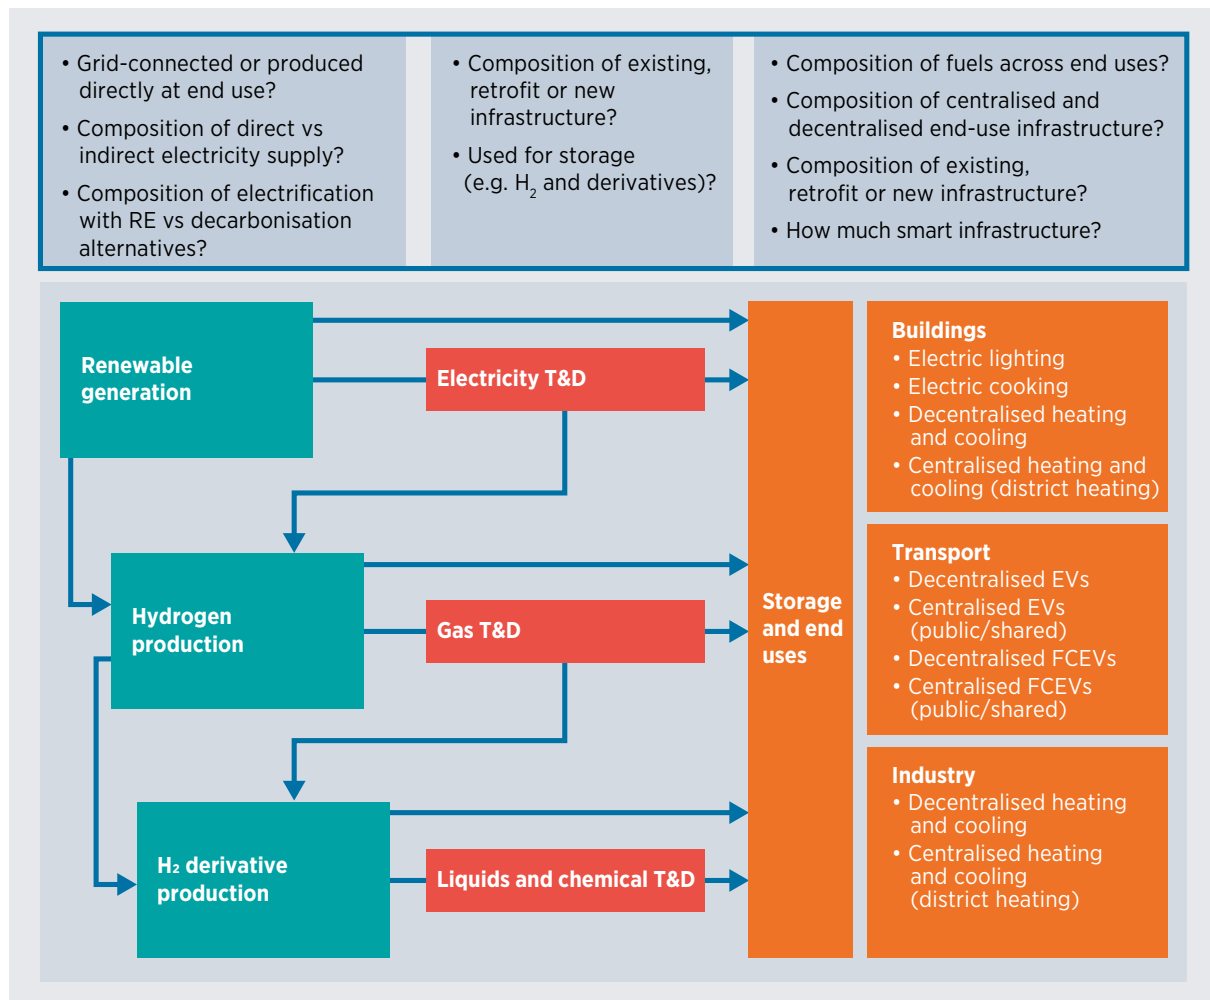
• Grid-connected or produced directly at end use?
• Composition of direct vs indirect electricity supply?
• Composition of electrification with RE vs decarbonisation alternatives?

• Composition of existing, retrofit or new infrastructure?
• Used for storage (e.g. $H_2$ and derivatives)?

• Composition of fuels across end uses?
• Composition of centralised and decentralised end-use infrastructure?
• Composition of existing, retrofit or new infrastructure?
• How much smart infrastructure?

Renewable generation

Electricity T&D

Hydrogen production

Gas T&D

$H_2$ derivative production

Liquids and chemical T&D

Storage and end uses

Buildings
• Electric lighting
• Electric cooking
• Decentralised heating and cooling
• Centralised heating and cooling (district heating)

Transport
• Decentralised EVs
• Centralised EVs (public/shared)
• Decentralised FCEVs
• Centralised FCEVs (public/shared)

Industry
• Decentralised heating and cooling
• Centralised heating and cooling (district heating)